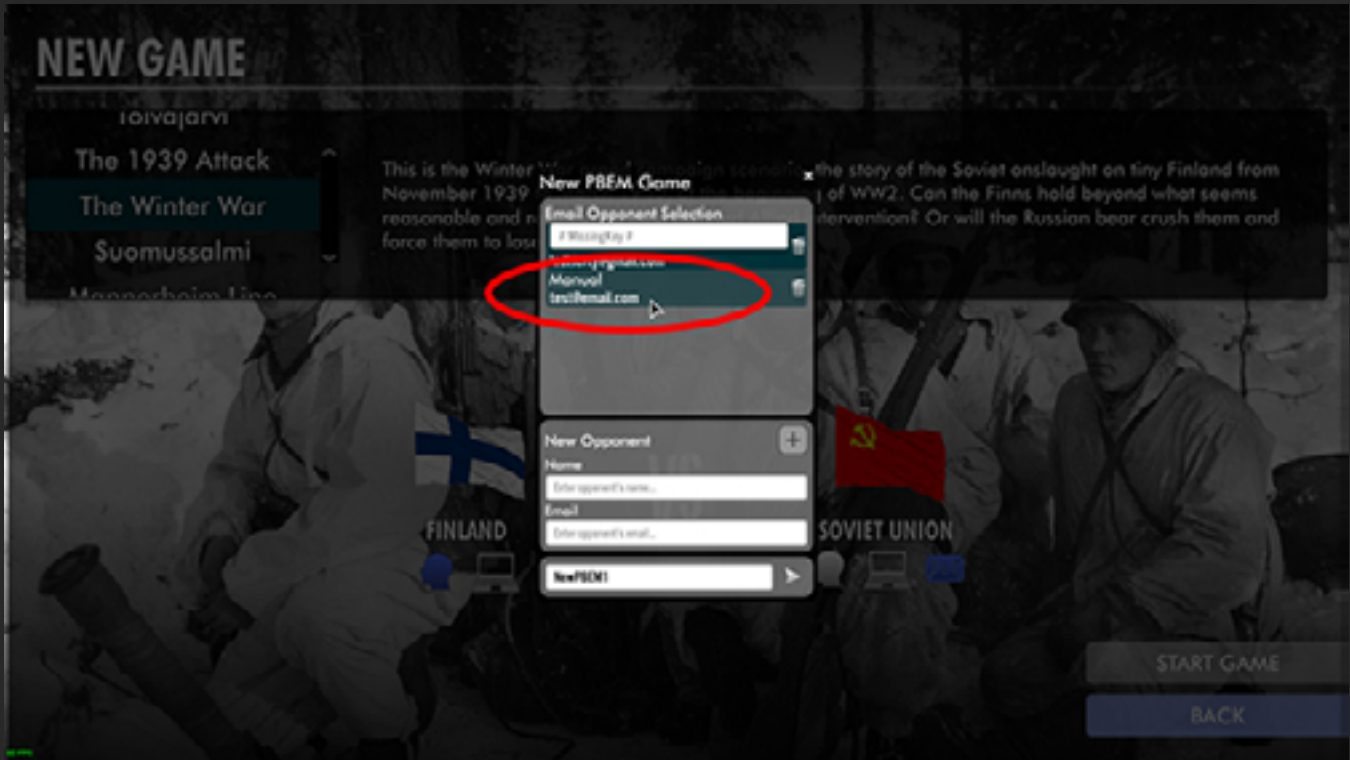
NEW GAME

Toivajarvi
The 1939 Attack
The Winter War
Suomussalmi
Mannerheim Line

This is the Winter W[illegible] the story of the Soviet onslaught on tiny Finland from November 1939 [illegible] of WW2. Can the Finns hold beyond what seems reasonable and n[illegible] intervention? Or will the Russian bear crush them and force them to los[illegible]

New PBEM Game
×
Email Opponent Selection
# MissingKey #
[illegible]@gmail.com
Manual
test@email.com

New Opponent
+
Name
Enter opponent's name...
Email
Enter opponent's email...

NewPBEM1

FINLAND
SOVIET UNION

START GAME
BACK